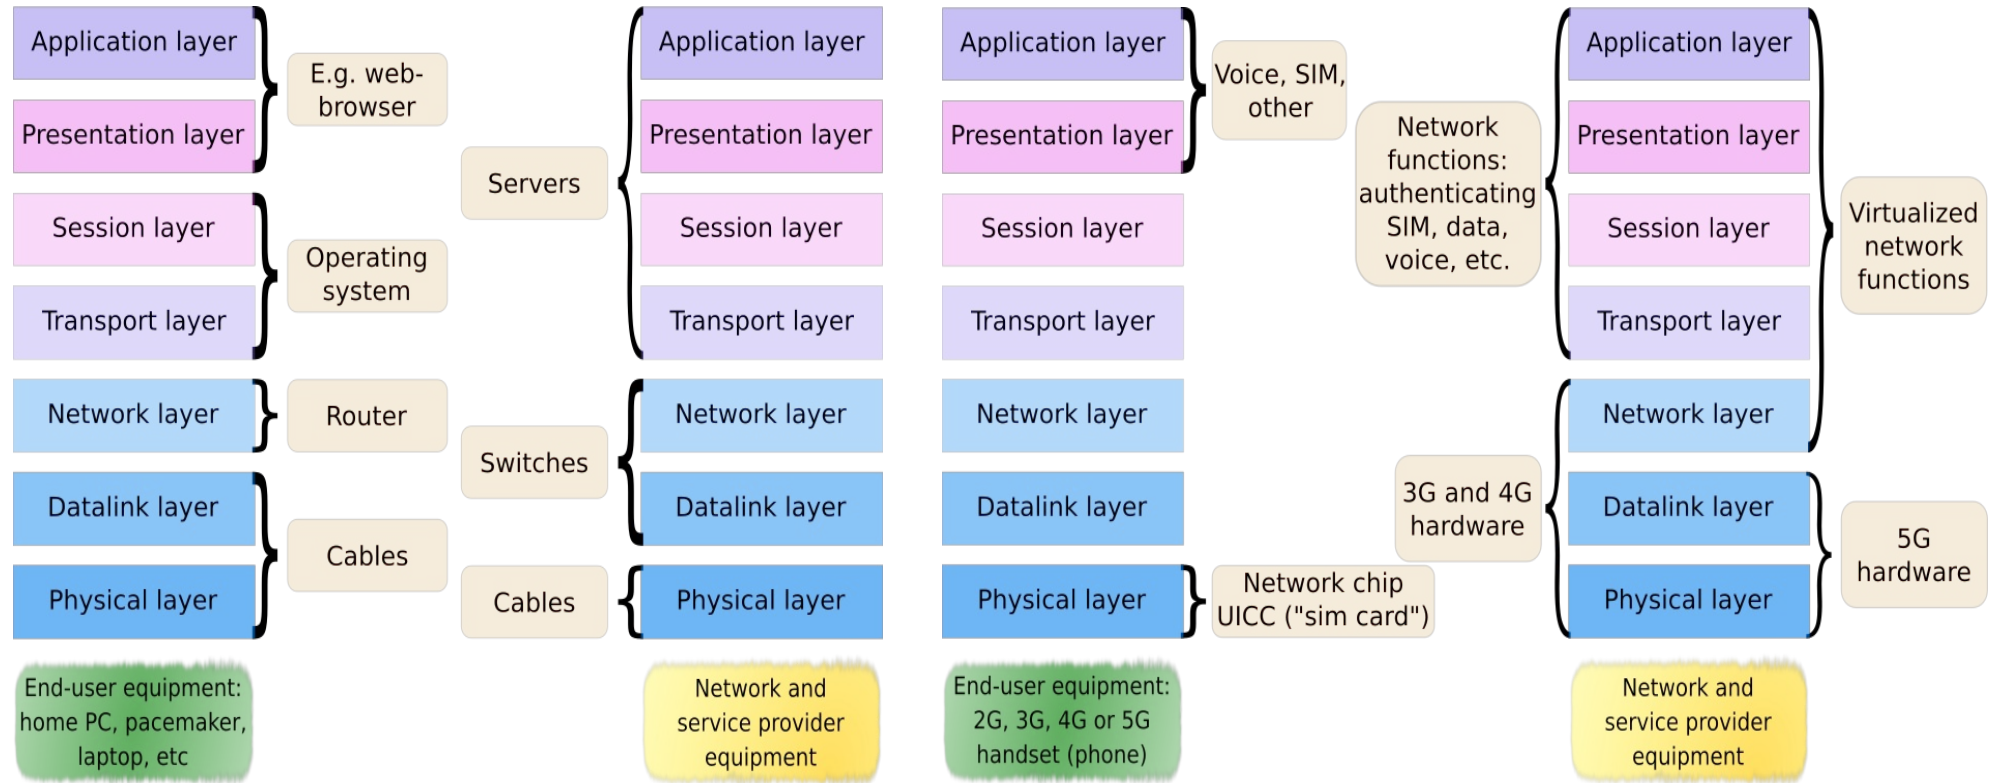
Application layer
Presentation layer
Session layer
Transport layer
Network layer
Datalink layer
Physical layer

E.g. web-browser
Operating system
Router
Cables

End-user equipment: home PC, pacemaker, laptop, etc

Servers
Switches
Cables

Application layer
Presentation layer
Session layer
Transport layer
Network layer
Datalink layer
Physical layer

Network and service provider equipment

Application layer
Presentation layer
Session layer
Transport layer
Network layer
Datalink layer
Physical layer

Voice, SIM, other
Network chip UICC ("sim card")

End-user equipment: 2G, 3G, 4G or 5G handset (phone)

Network functions: authenticating SIM, data, voice, etc.
3G and 4G hardware

Application layer
Presentation layer
Session layer
Transport layer
Network layer
Datalink layer
Physical layer

Virtualized network functions
5G hardware

Network and service provider equipment